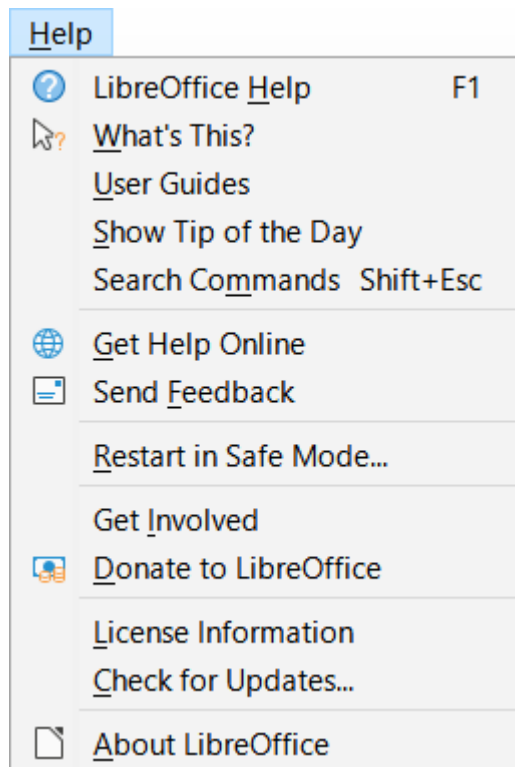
Help

LibreOffice Help F1
What's This?
User Guides
Show Tip of the Day
Search Commands Shift+Esc

Get Help Online
Send Feedback

Restart in Safe Mode...

Get Involved
Donate to LibreOffice

License Information
Check for Updates...

About LibreOffice